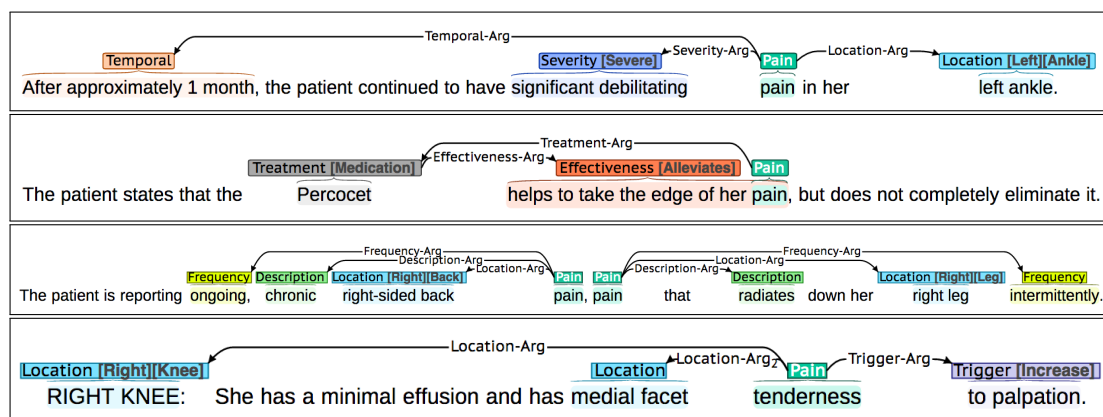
Temporal-Arg
Temporal
Severity [Severe]
Severity-Arg
Pain
Location-Arg
Location [Left][Ankle]
After approximately 1 month, the patient continued to have significant debilitating pain in her left ankle.

Treatment-Arg
Treatment [Medication]
Effectiveness-Arg
Effectiveness [Alleviates]
Pain
The patient states that the Percocet helps to take the edge of her pain, but does not completely eliminate it.

Frequency-Arg
Description-Arg
Location-Arg
Frequency
Description
Location [Right][Back]
Pain
Pain
Description-Arg
Location-Arg
Frequency-Arg
Description
Location [Right][Leg]
Frequency
The patient is reporting ongoing, chronic right-sided back pain, pain that radiates down her right leg intermittently.

Location-Arg
Location [Right][Knee]
Location
Location-Arg$_2$
Pain
Trigger-Arg
Trigger [Increase]
RIGHT KNEE: She has a minimal effusion and has medial facet tenderness to palpation.